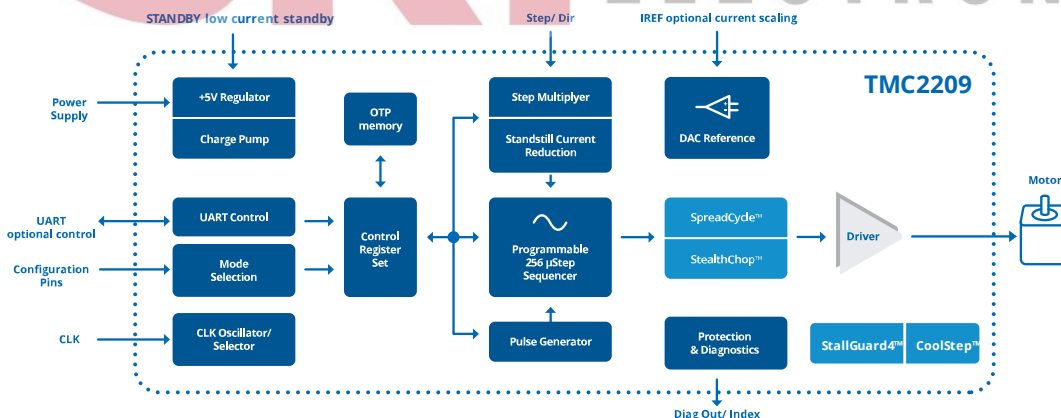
STANDBY low current standby

Step/ Dir

IREF optional current scaling

TMC2209

Power Supply

+5V Regulator

Charge Pump

OTP memory

Step Multiplyer

Standstill Current Reduction

DAC Reference

UART optional control

UART Control

Control Register Set

Programmable 256 µStep Sequencer

SpreadCycle™

StealthChop™

Driver

Motor

Configuration Pins

Mode Selection

CLK

CLK Oscillator/ Selector

Pulse Generator

Protection & Diagnostics

StallGuard4™

CoolStep™

Diag Out/ Index